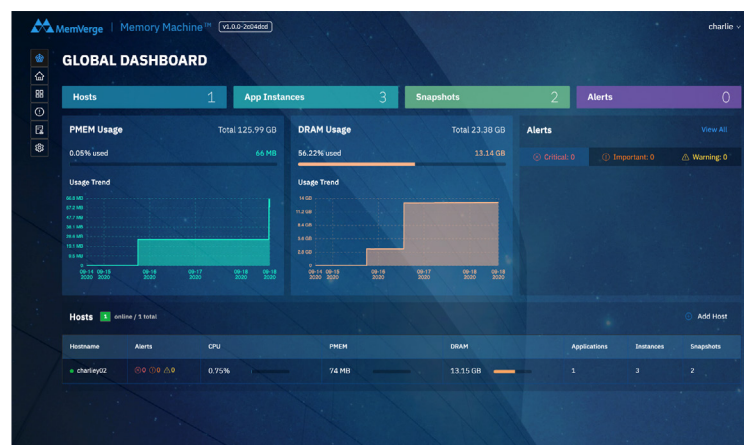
MemVerge | Memory Machine™ v1.0.0-2c04dcd

charlie

GLOBAL DASHBOARD

Hosts 1

App Instances 3

Snapshots 2

Alerts 0

PMEM Usage Total 125.99 GB

0.05% used 66 MB

Usage Trend

66.8 MB
57.2 MB
47.7 MB
38.1 MB
28.6 MB
19.1 MB
9.5 MB
0

09-14 2020
09-15 2020
09-16 2020
09-17 2020
09-18 2020
09-19 2020

DRAM Usage Total 23.38 GB

56.22% used 13.14 GB

Usage Trend

14 GB
11.2 GB
8.4 GB
5.6 GB
2.8 GB
0

09-14 2020
09-15 2020
09-16 2020
09-17 2020
09-18 2020
09-19 2020

Alerts View All

Critical: 0 Important: 0 Warning: 0

Hosts 1 online / 1 total

Add Host

| Hostname | Alerts | CPU | PMEM | DRAM | Applications | Instances | Snapshots |
|---|---|---|---|---|---|---|---|
| charley02 | 0 0 0 | 0.75% | 74 MB | 13.15 GB | 1 | 3 | 2 |